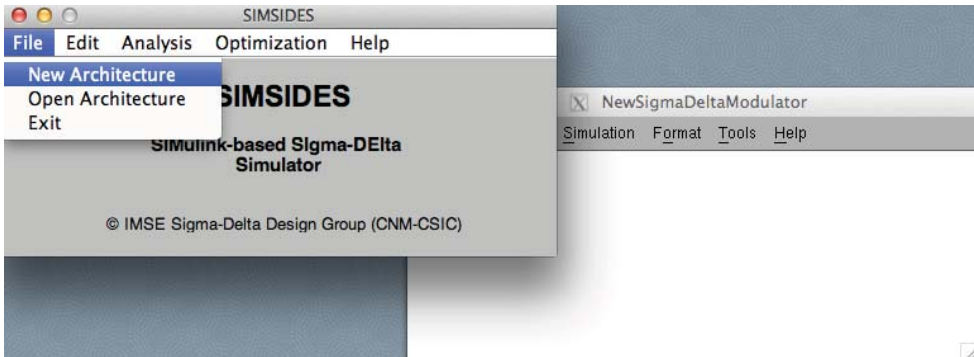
SIMSIDES

File Edit Analysis Optimization Help

New Architecture
Open Architecture
Exit

SIMSIDES

SIMulink-based SIgma-DElta Simulator

© IMSE Sigma-Delta Design Group (CNM-CSIC)

NewSigmaDeltaModulator

Simulation Format Tools Help